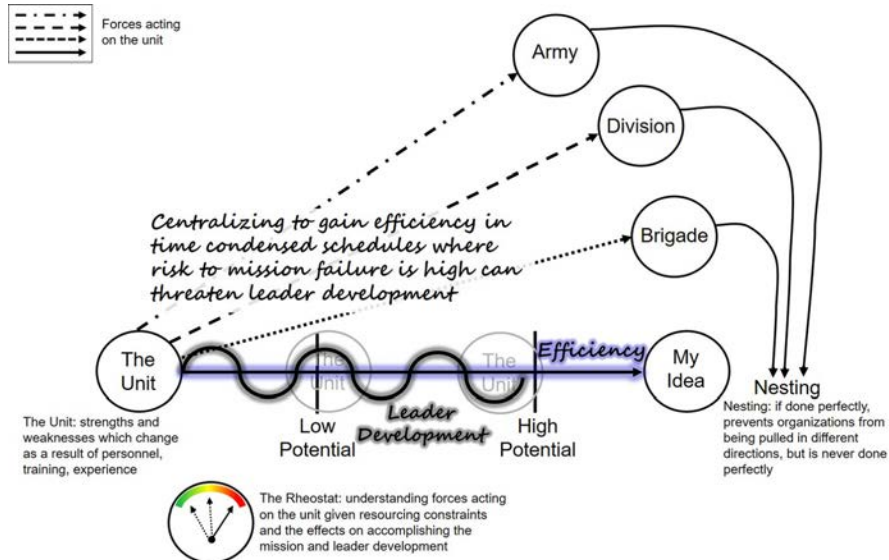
Forces acting on the unit

Army

Division

Brigade

Centralizing to gain efficiency in time condensed schedules where risk to mission failure is high can threaten leader development

The Unit

The Unit

The Unit

Efficiency

My Idea

Nesting

The Unit: strengths and weaknesses which change as a result of personnel, training, experience

Low Potential

Leader Development

High Potential

Nesting: if done perfectly, prevents organizations from being pulled in different directions, but is never done perfectly

The Rheostat: understanding forces acting on the unit given resourcing constraints and the effects on accomplishing the mission and leader development